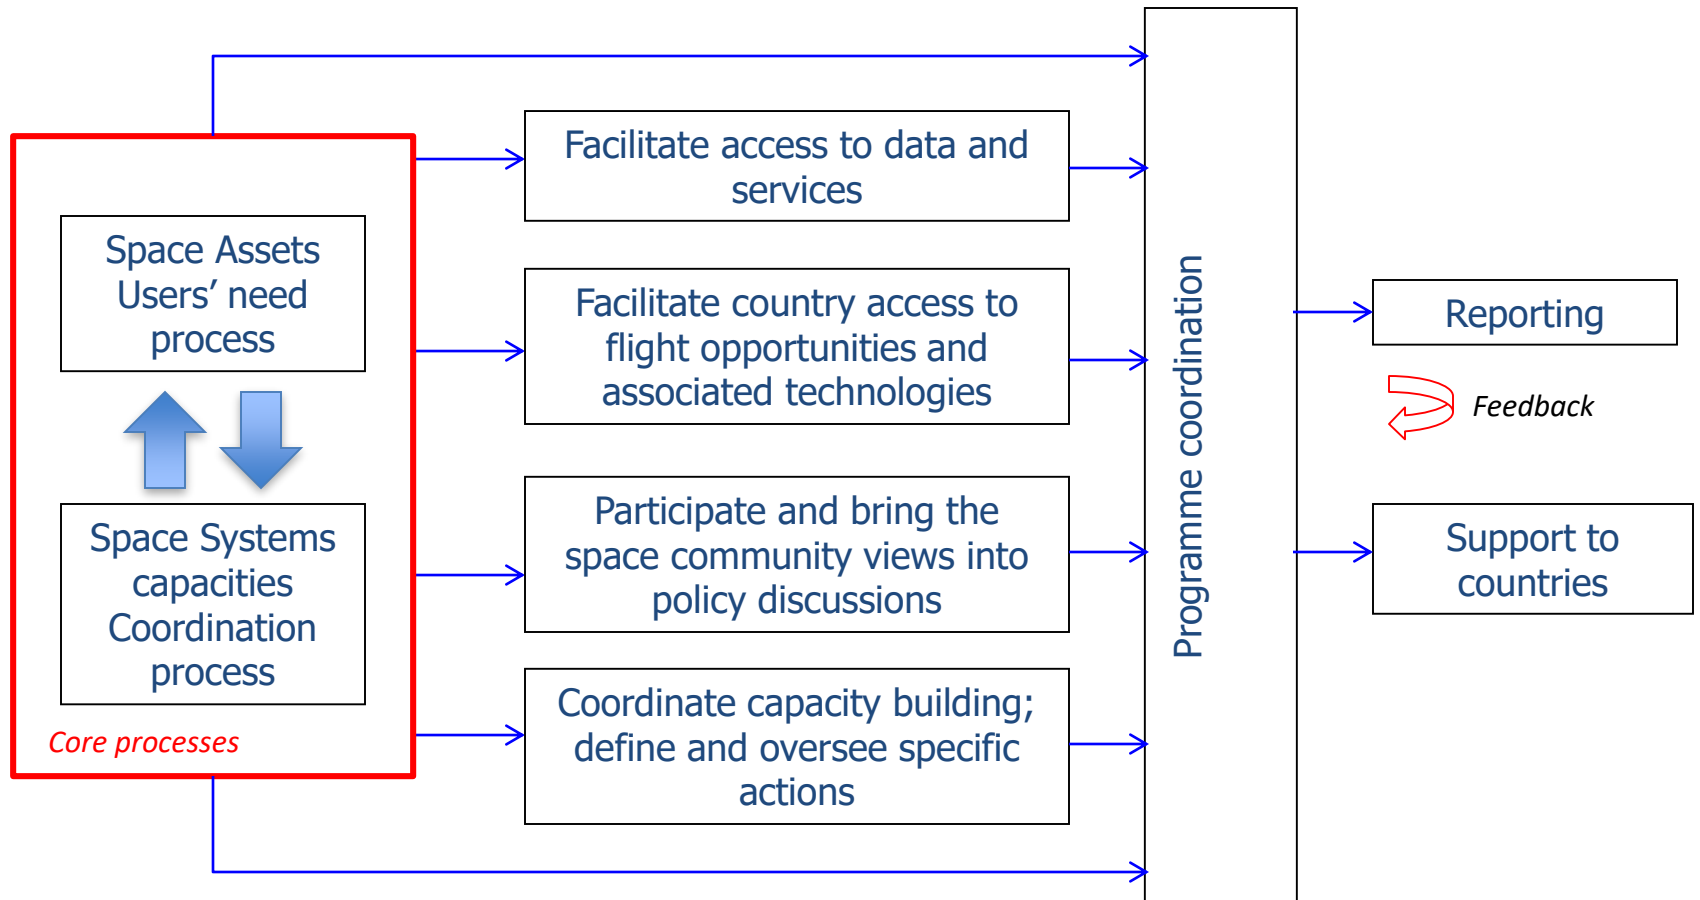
Space Assets Users' need process

Space Systems capacities Coordination process

Core processes

Facilitate access to data and services

Facilitate country access to flight opportunities and associated technologies

Participate and bring the space community views into policy discussions

Coordinate capacity building; define and oversee specific actions

Programme coordination

Reporting

Feedback

Support to countries